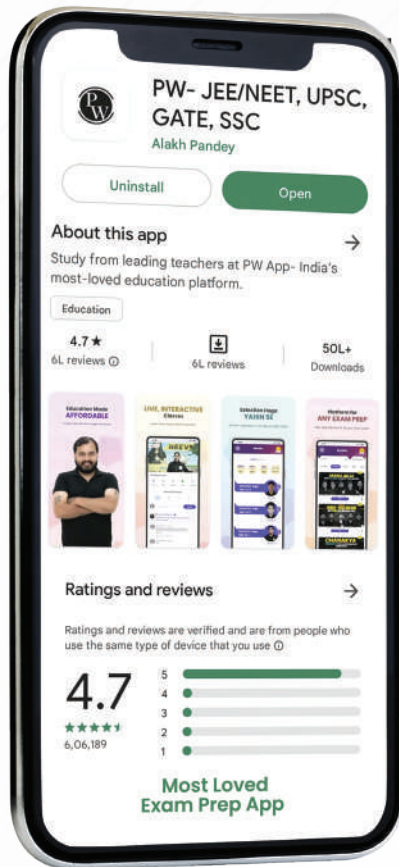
PW- JEE/NEET, UPSC, GATE, SSC

Alakh Pandey

Uninstall

Open

About this app

→

Study from leading teachers at PW App- India's most-loved education platform.

Education

4.7★
6L reviews ⓘ

6L reviews

50L+
Downloads

Education Made AFFORDABLE

LIVE, INTERACTIVE Classes

Selection Hoga YAHIN SE

Platform for ANY EXAM PREP

Ratings and reviews

→

Ratings and reviews are verified and are from people who use the same type of device that you use ⓘ

4.7

6,06,189

5
4
3
2
1

Most Loved Exam Prep App